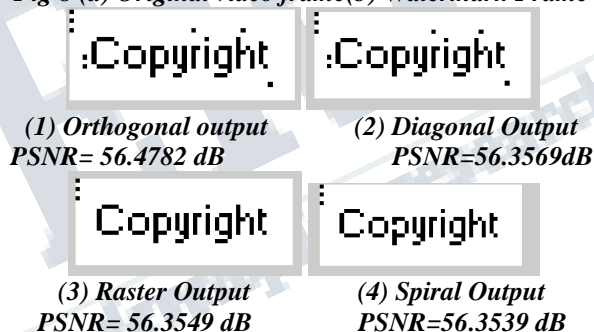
Fig 3 (a) Original video frame(b) Watermark Frame

Copyright

Copyright

(1) Orthogonal output
PSNR= 56.4782 dB

(2) Diagonal Output
PSNR=56.3569dB

Copyright

Copyright

(3) Raster Output
PSNR= 56.3549 dB

(4) Spiral Output
PSNR=56.3539 dB